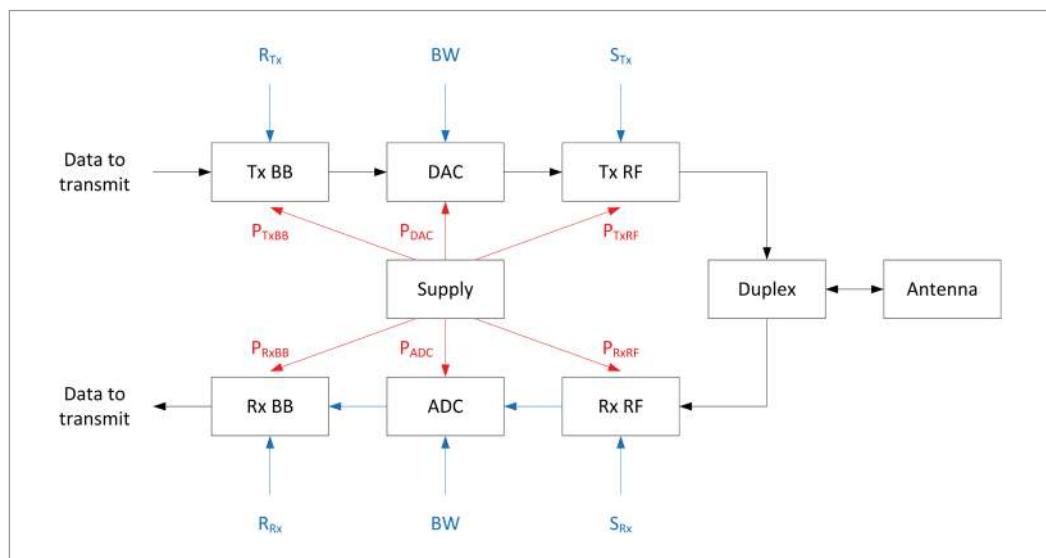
$R_{Tx}$

BW

$S_{Tx}$

Data to transmit

Tx BB

DAC

Tx RF

$P_{TxBB}$

$P_{DAC}$

$P_{TxRF}$

Supply

Duplex

Antenna

$P_{RxBB}$

$P_{ADC}$

$P_{RxRF}$

Data to transmit

Rx BB

ADC

Rx RF

$R_{Rx}$

BW

$S_{Rx}$